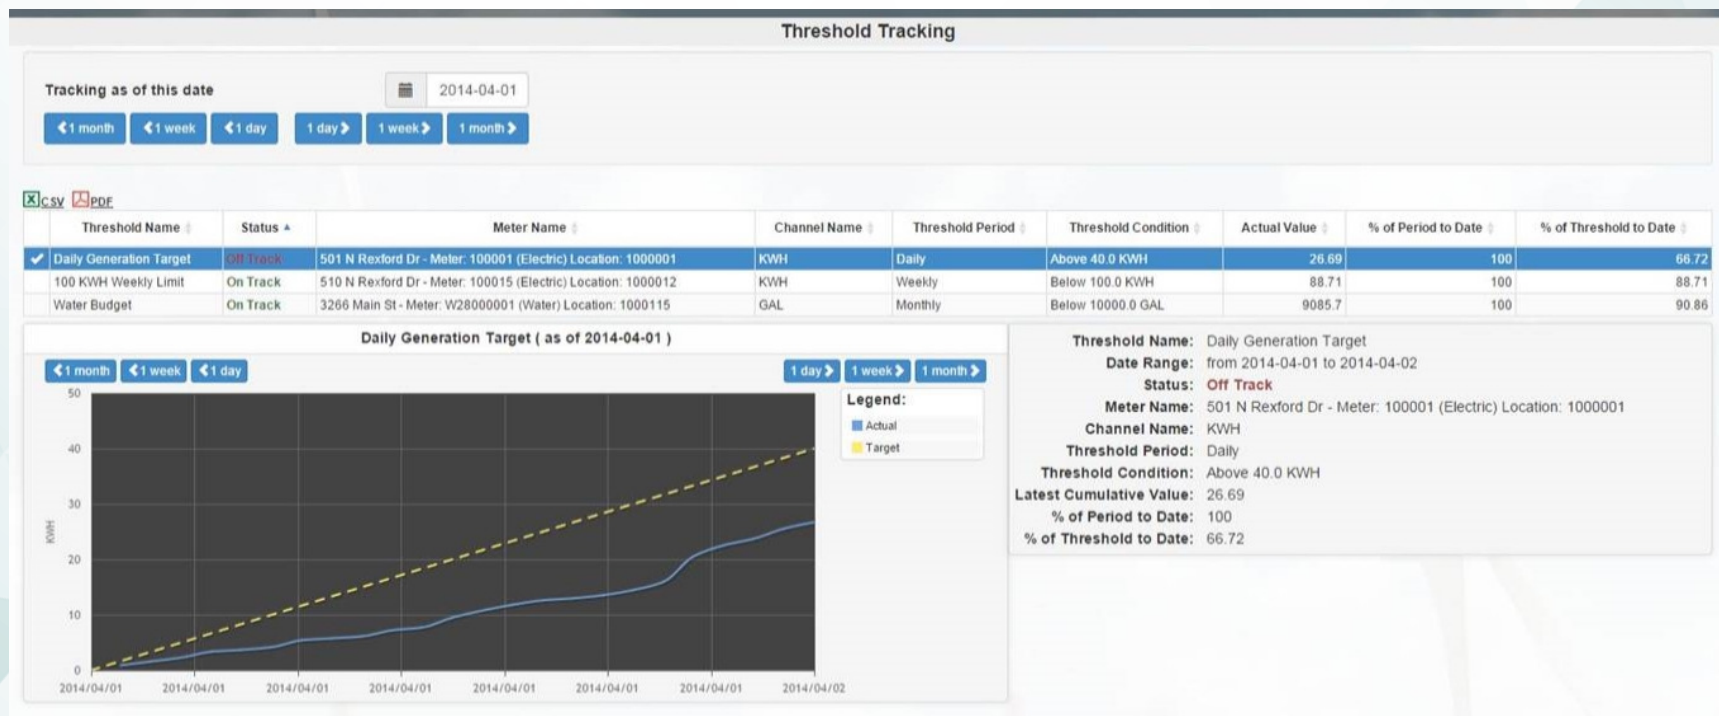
Threshold Tracking

Tracking as of this date 2014-04-01

❮1 month ❮1 week ❮1 day 1 day❯ 1 week❯ 1 month❯

CSV PDF

| | Threshold Name | Status | Meter Name | Channel Name | Threshold Period | Threshold Condition | Actual Value | % of Period to Date | % of Threshold to Date |
|---|---|---|---|---|---|---|---|---|---|
| ✔ | Daily Generation Target | Off Track | 501 N Rexford Dr - Meter: 100001 (Electric) Location: 1000001 | KWH | Daily | Above 40.0 KWH | 26.69 | 100 | 66.72 |
| | 100 KWH Weekly Limit | On Track | 510 N Rexford Dr - Meter: 100015 (Electric) Location: 1000012 | KWH | Weekly | Below 100.0 KWH | 88.71 | 100 | 88.71 |
| | Water Budget | On Track | 3266 Main St - Meter: W28000001 (Water) Location: 1000115 | GAL | Monthly | Below 10000.0 GAL | 9085.7 | 100 | 90.86 |

Daily Generation Target ( as of 2014-04-01 )

❮1 month ❮1 week ❮1 day 1 day❯ 1 week❯ 1 month❯

Legend:
Actual
Target

KWH
50
40
30
20
10
0

2014/04/01 2014/04/01 2014/04/01 2014/04/01 2014/04/01 2014/04/01 2014/04/01 2014/04/02

Threshold Name: Daily Generation Target
Date Range: from 2014-04-01 to 2014-04-02
Status: Off Track
Meter Name: 501 N Rexford Dr - Meter: 100001 (Electric) Location: 1000001
Channel Name: KWH
Threshold Period: Daily
Threshold Condition: Above 40.0 KWH
Latest Cumulative Value: 26.69
% of Period to Date: 100
% of Threshold to Date: 66.72